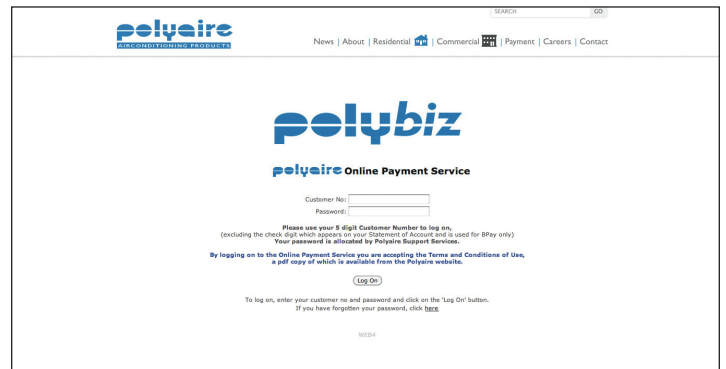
SEARCH GO

polyaire
AIRCONDITIONING PRODUCTS

News | About | Residential | Commercial | Payment | Careers | Contact

polybiz

polyaire Online Payment Service

Customer No:
Password:

Please use your 5 digit Customer Number to log on,
(excluding the check digit which appears on your Statement of Account and is used for BPay only)
Your password is allocated by Polyaire Support Services.

By logging on to the Online Payment Service you are accepting the Terms and Conditions of Use, a pdf copy of which is available from the Polyaire website.

Log On

To log on, enter your customer no and password and click on the 'Log On' button.
If you have forgotten your password, click here

WEB4